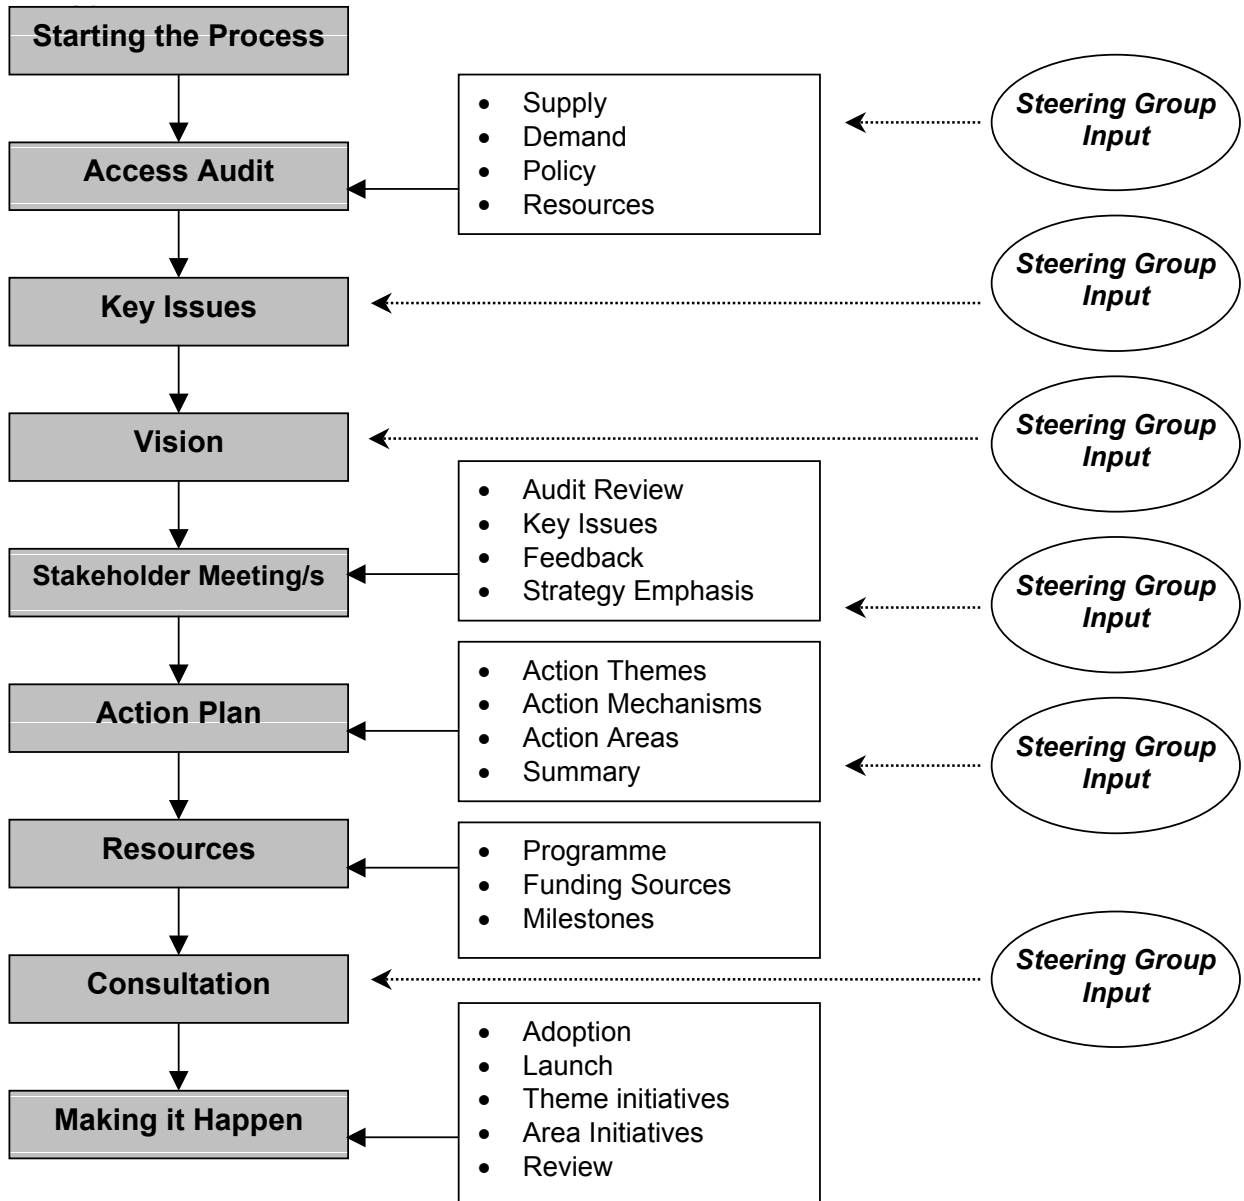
Starting the Process

Access Audit

- Supply
- Demand
- Policy
- Resources

Steering Group Input

Key Issues

Steering Group Input

Vision

Steering Group Input

Stakeholder Meeting/s

- Audit Review
- Key Issues
- Feedback
- Strategy Emphasis

Steering Group Input

Action Plan

- Action Themes
- Action Mechanisms
- Action Areas
- Summary

Steering Group Input

Resources

- Programme
- Funding Sources
- Milestones

Consultation

Steering Group Input

Making it Happen

- Adoption
- Launch
- Theme initiatives
- Area Initiatives
- Review